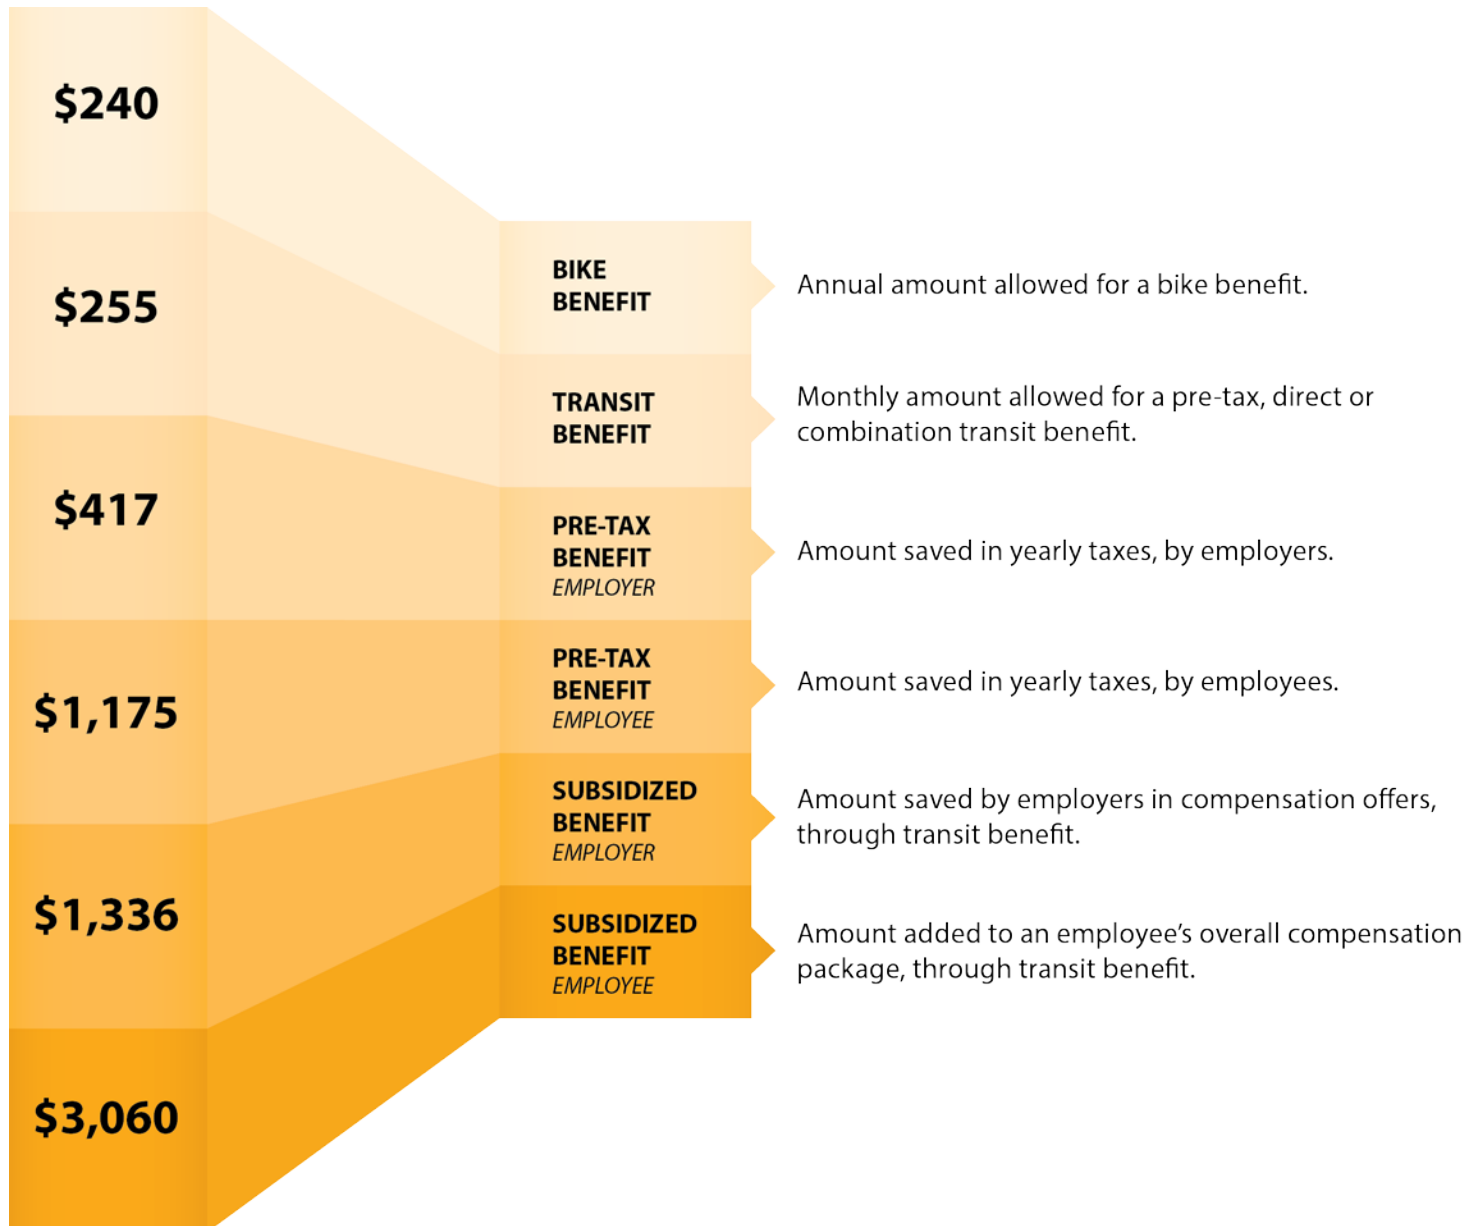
$240

$255

$417

$1,175

$1,336

$3,060

BIKE BENEFIT

Annual amount allowed for a bike benefit.

TRANSIT BENEFIT

Monthly amount allowed for a pre-tax, direct or combination transit benefit.

PRE-TAX BENEFIT
EMPLOYER

Amount saved in yearly taxes, by employers.

PRE-TAX BENEFIT
EMPLOYEE

Amount saved in yearly taxes, by employees.

SUBSIDIZED BENEFIT
EMPLOYER

Amount saved by employers in compensation offers, through transit benefit.

SUBSIDIZED BENEFIT
EMPLOYEE

Amount added to an employee's overall compensation package, through transit benefit.